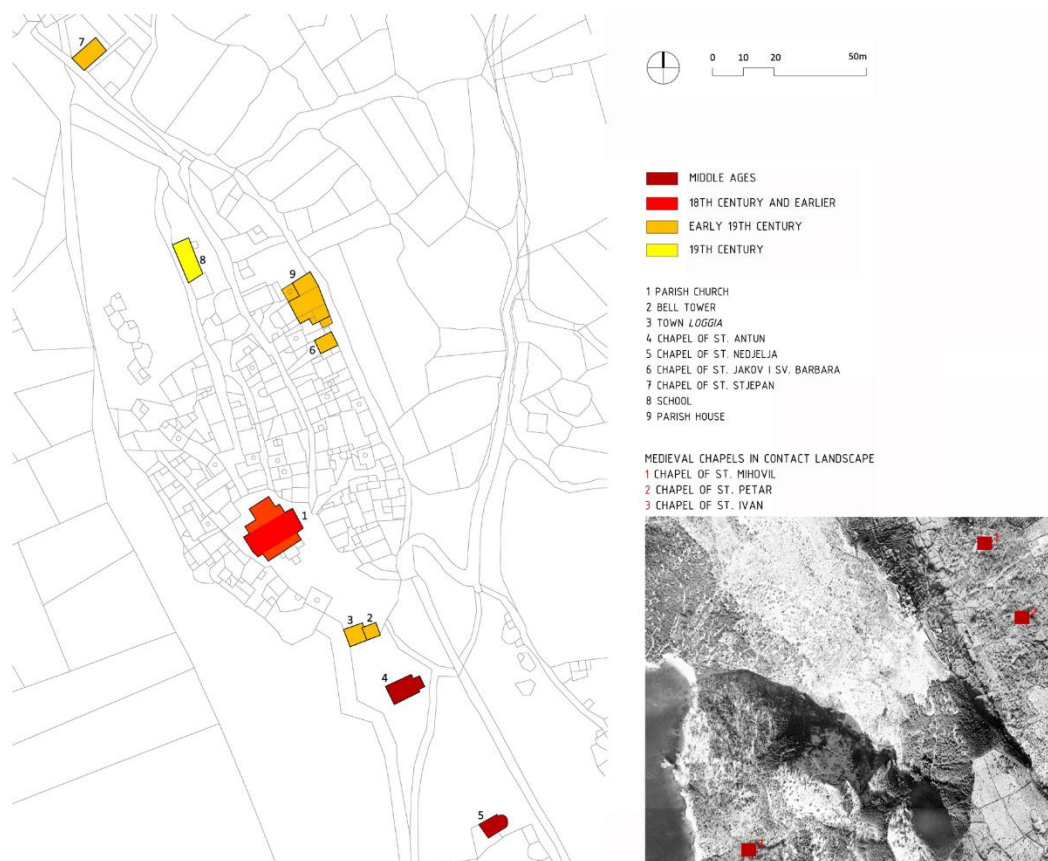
7

8

9

6

1

3 2

4

5

0 10 20 50m

MIDDLE AGES
18TH CENTURY AND EARLIER
EARLY 19TH CENTURY
19TH CENTURY

1 PARISH CHURCH
2 BELL TOWER
3 TOWN *LOGGIA*
4 CHAPEL OF ST. ANTUN
5 CHAPEL OF ST. NEDJELJA
6 CHAPEL OF ST. JAKOV I SV. BARBARA
7 CHAPEL OF ST. STJEPAN
8 SCHOOL
9 PARISH HOUSE

MEDIEVAL CHAPELS IN CONTACT LANDSCAPE
1 CHAPEL OF ST. MIHOVIL
2 CHAPEL OF ST. PETAR
3 CHAPEL OF ST. IVAN

1

2

3